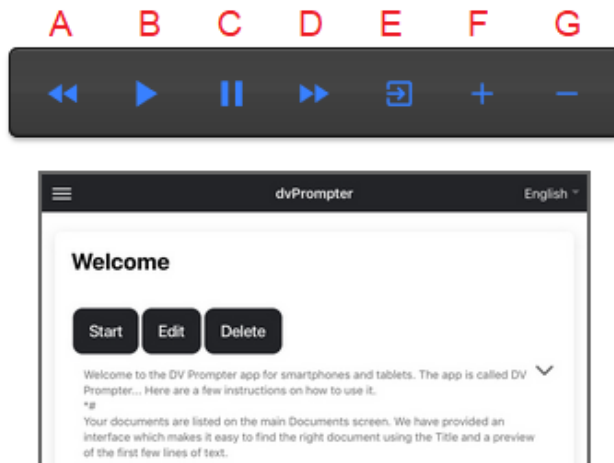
A B C D E F G

dvPrompter

English

Welcome

Start Edit Delete

Welcome to the DV Prompter app for smartphones and tablets. The app is called DV Prompter... Here are a few instructions on how to use it.
*#
Your documents are listed on the main Documents screen. We have provided an interface which makes it easy to find the right document using the Title and a preview of the first few lines of text.